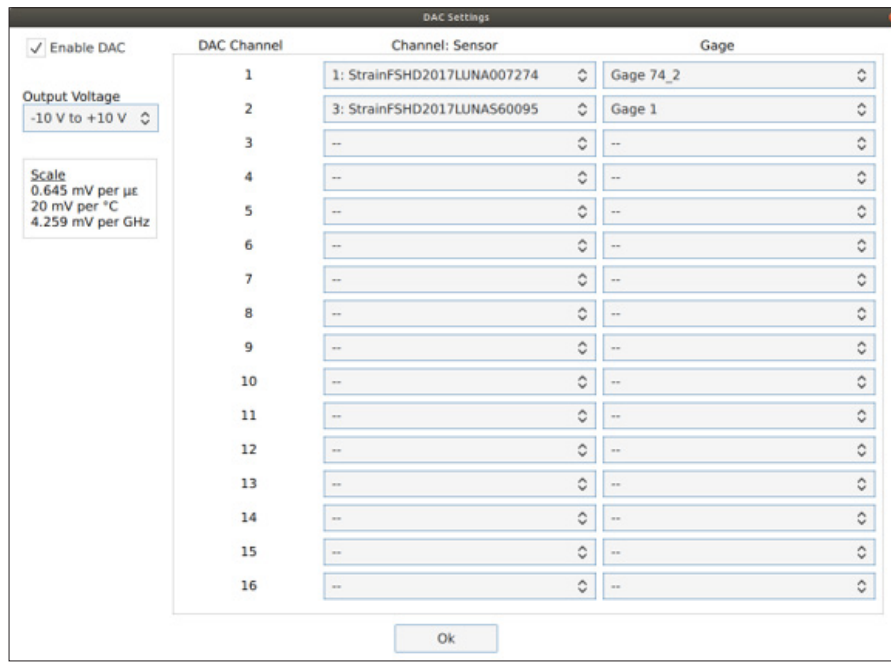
DAC Settings

✓ Enable DAC

Output Voltage

-10 V to +10 V

Scale
0.645 mV per µε
20 mV per °C
4.259 mV per GHz

| DAC Channel | Channel: Sensor | Gage |
|---|---|---|
| 1 | 1: StrainFSHD2017LUNA007274 | Gage 74_2 |
| 2 | 3: StrainFSHD2017LUNAS60095 | Gage 1 |
| 3 | -- | -- |
| 4 | -- | -- |
| 5 | -- | -- |
| 6 | -- | -- |
| 7 | -- | -- |
| 8 | -- | -- |
| 9 | -- | -- |
| 10 | -- | -- |
| 11 | -- | -- |
| 12 | -- | -- |
| 13 | -- | -- |
| 14 | -- | -- |
| 15 | -- | -- |
| 16 | -- | -- |

Ok